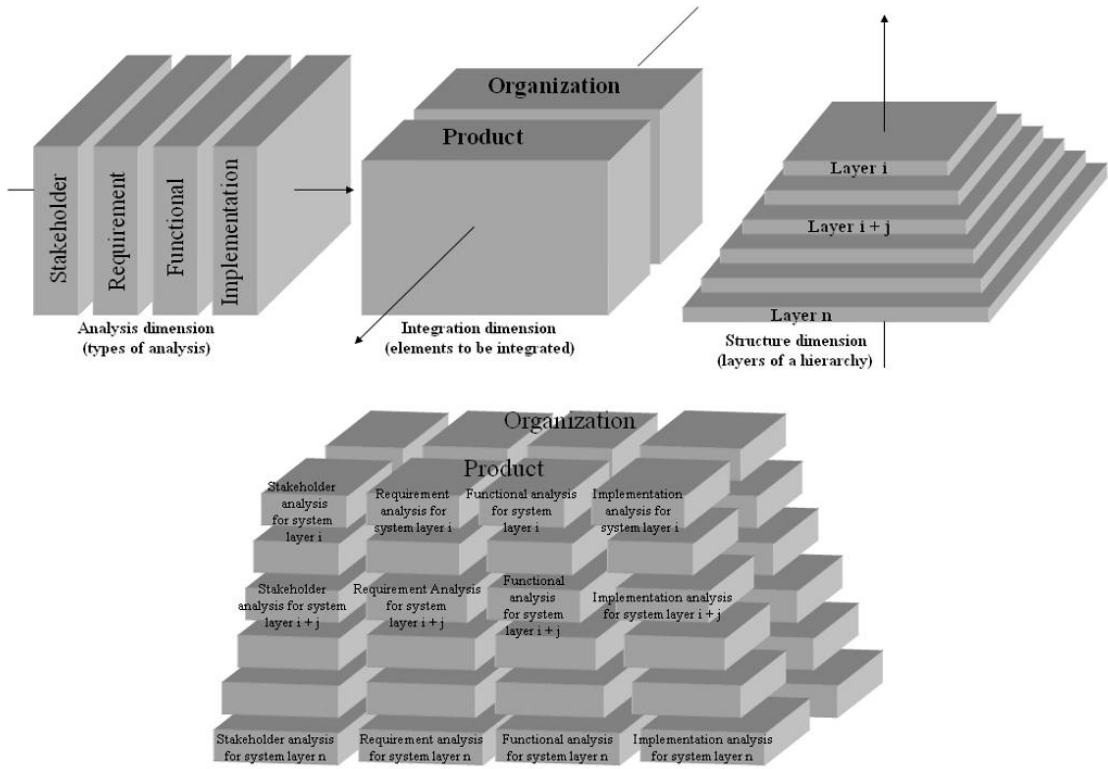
Stakeholder
Requirement
Functional
Implementation

Analysis dimension
(types of analysis)

Organization
Product

Integration dimension
(elements to be integrated)

Layer i
Layer i + j
Layer n

Structure dimension
(layers of a hierarchy)

Organization
Product

Stakeholder analysis for system layer i
Requirement analysis for system layer i
Functional analysis for system layer i
Implementation analysis for system layer i

Stakeholder analysis for system layer i + j
Requirement Analysis for system layer i + j
Functional analysis for system layer i + j
Implementation analysis for system layer i + j

Stakeholder analysis for system layer n
Requirement analysis for system layer n
Functional analysis for system layer n
Implementation analysis for system layer n